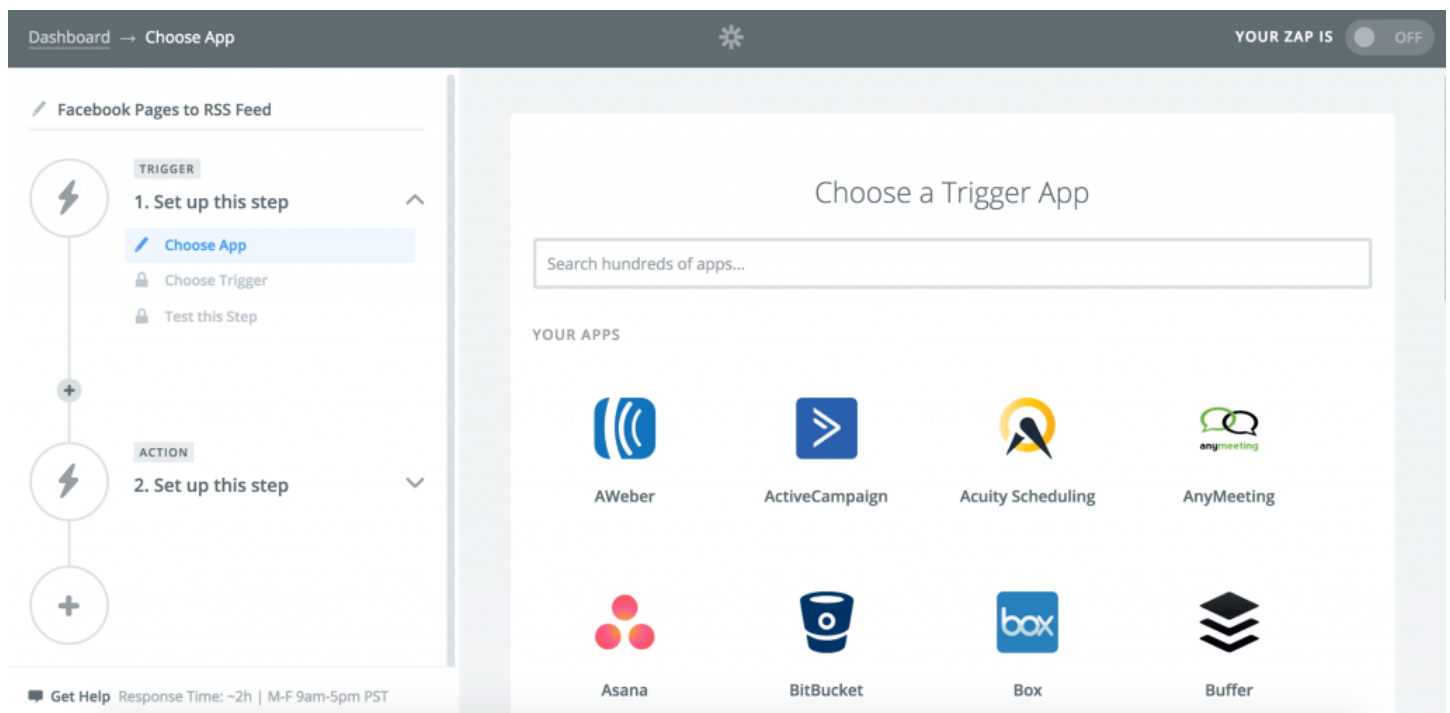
Dashboard → Choose App

YOUR ZAP IS OFF

Facebook Pages to RSS Feed

TRIGGER
1. Set up this step

Choose App
Choose Trigger
Test this Step

ACTION
2. Set up this step

Get Help Response Time: ~2h | M-F 9am-5pm PST

Choose a Trigger App

Search hundreds of apps...

YOUR APPS

AWeber
ActiveCampaign
Acuity Scheduling
anymeeting
AnyMeeting
Asana
BitBucket
box
Box
Buffer